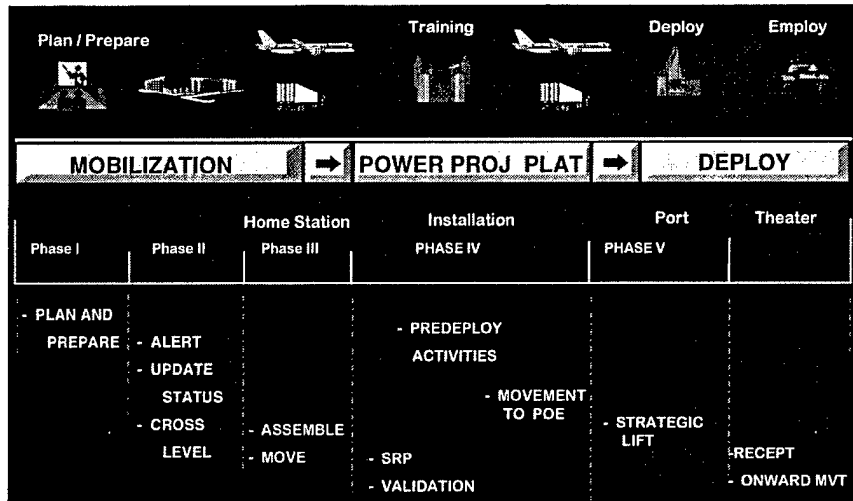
Plan / Prepare

Training

Deploy

Employ

MOBILIZATION

POWER PROJ PLAT

DEPLOY

| | | Home Station | Installation | Port | Theater |
|---|---|---|---|---|---|
| Phase I | Phase II | Phase III | PHASE IV | PHASE V | |
| - PLAN AND PREPARE | - ALERT<br>- UPDATE STATUS<br>- CROSS LEVEL | - ASSEMBLE<br>- MOVE | - PREDEPLOY ACTIVITIES<br>- MOVEMENT TO POE<br>- SRP<br>- VALIDATION | - STRATEGIC LIFT | -RECEPT<br>- ONWARD MVT |